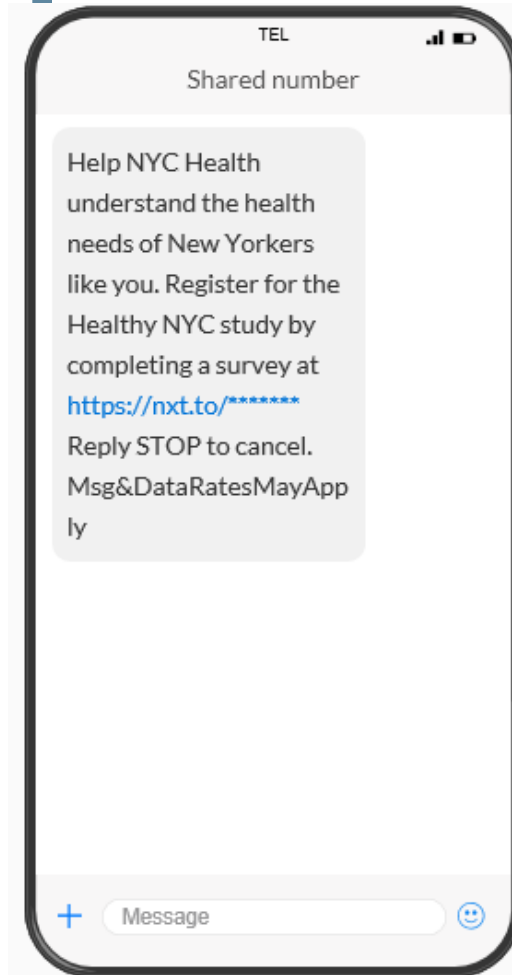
TEL

Shared number

Help NYC Health understand the health needs of New Yorkers like you. Register for the Healthy NYC study by completing a survey at https://nxt.to/******* Reply STOP to cancel. Msg&DataRatesMayApply

+ Message